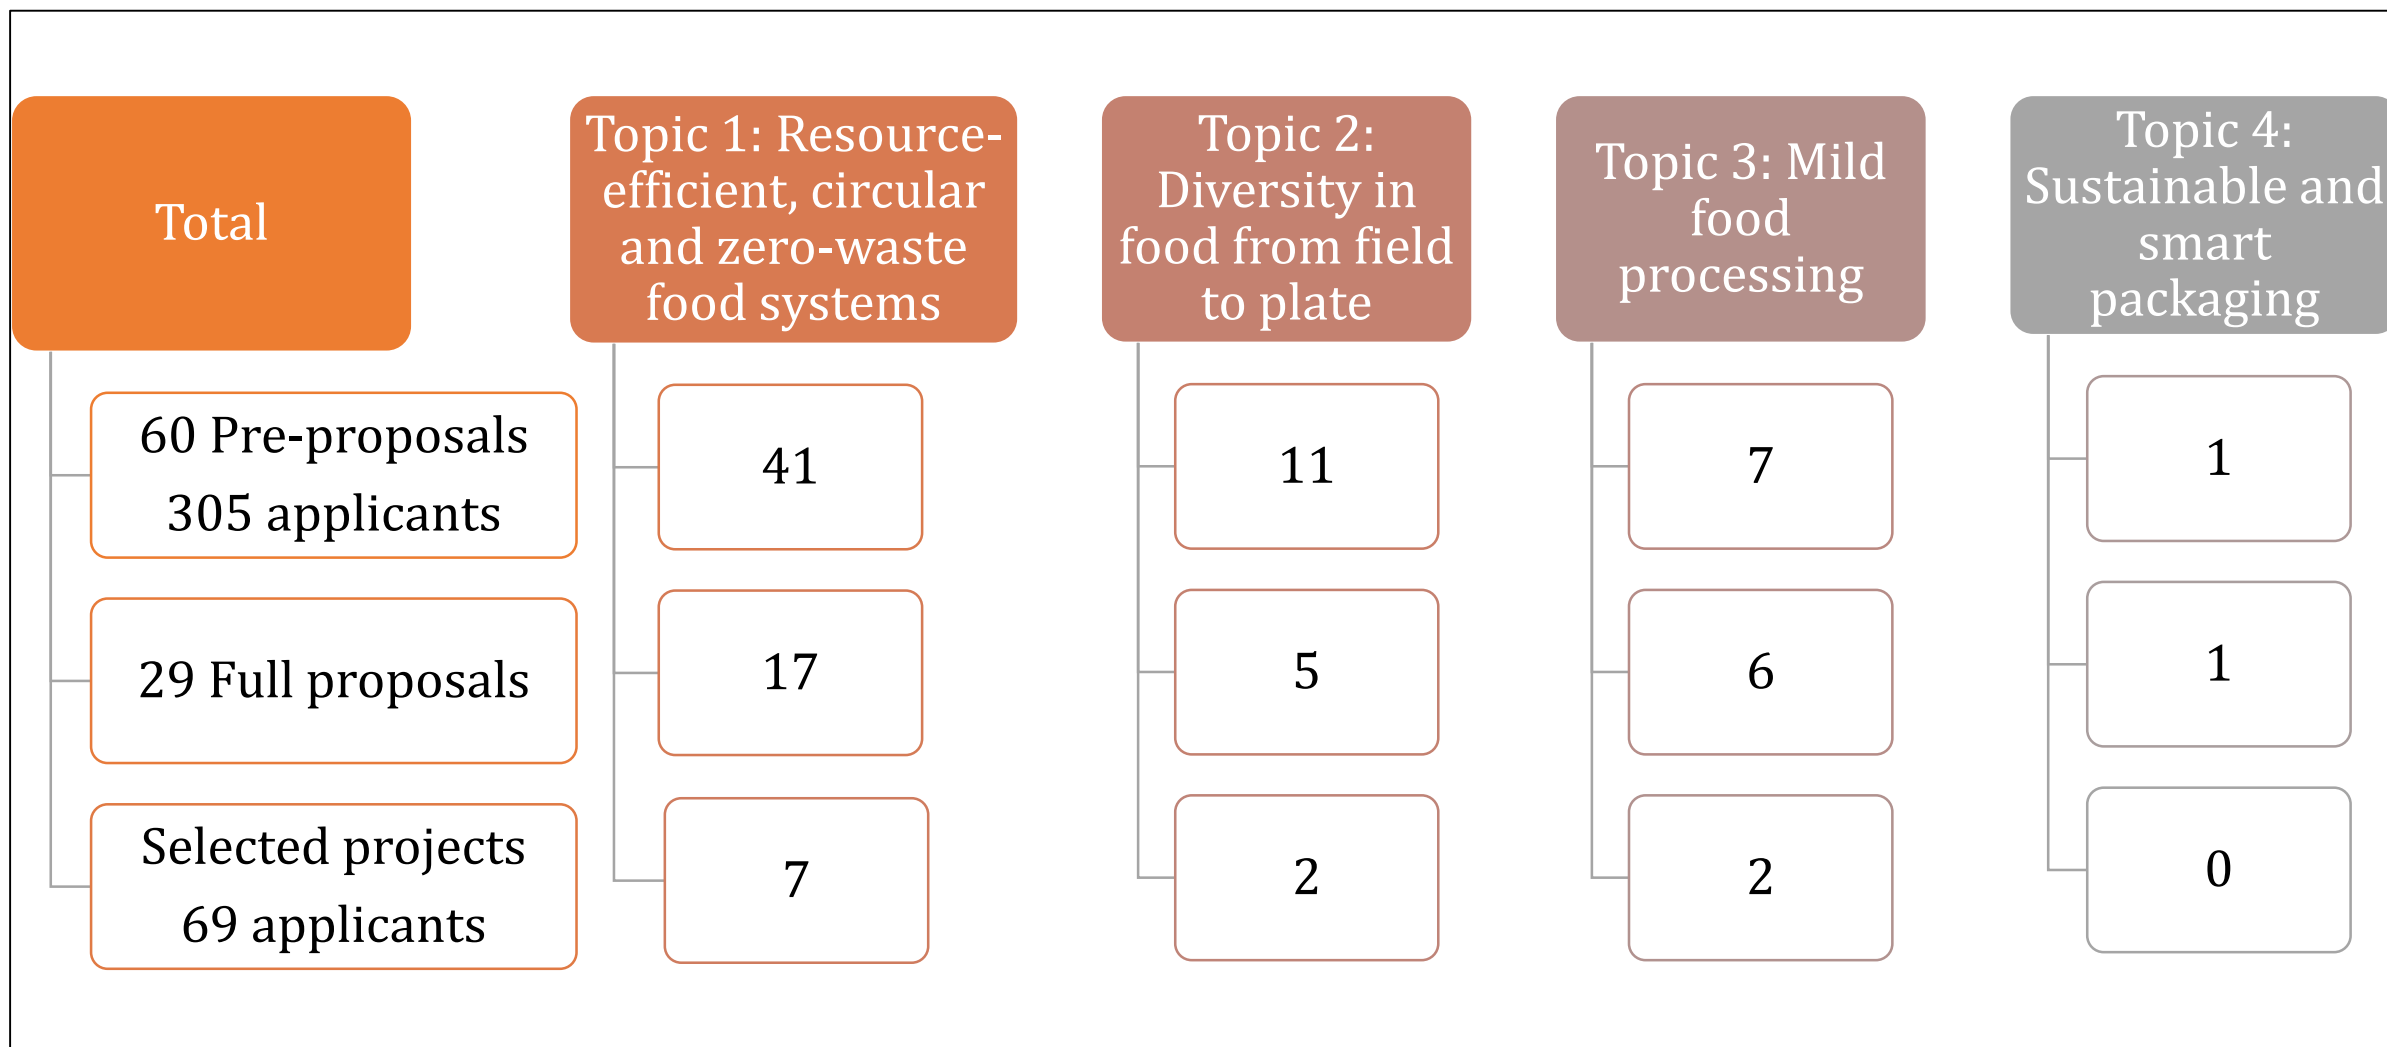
Total

60 Pre-proposals
305 applicants

29 Full proposals

Selected projects
69 applicants

Topic 1: Resource-efficient, circular and zero-waste food systems

41

17

7

Topic 2: Diversity in food from field to plate

11

5

2

Topic 3: Mild food processing

7

6

2

Topic 4: Sustainable and smart packaging

1

1

0